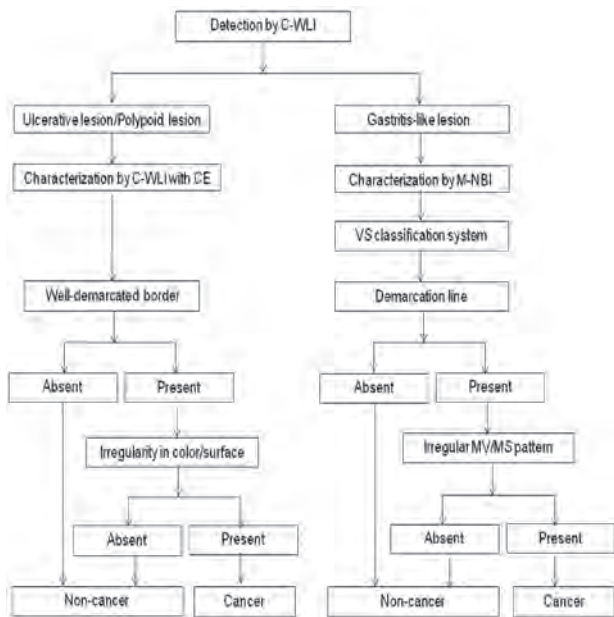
Detection by C-WLI

Ulcerative lesion/Polypoid lesion

Characterization by C-WLI with CE

Well-demarcated border

Absent

Present

Irregularity in color/surface

Absent

Present

Non-cancer

Cancer

Gastritis-like lesion

Characterization by M-NBI

VS classification system

Demarcation line

Absent

Present

Irregular MV/MS pattern

Absent

Present

Non-cancer

Cancer